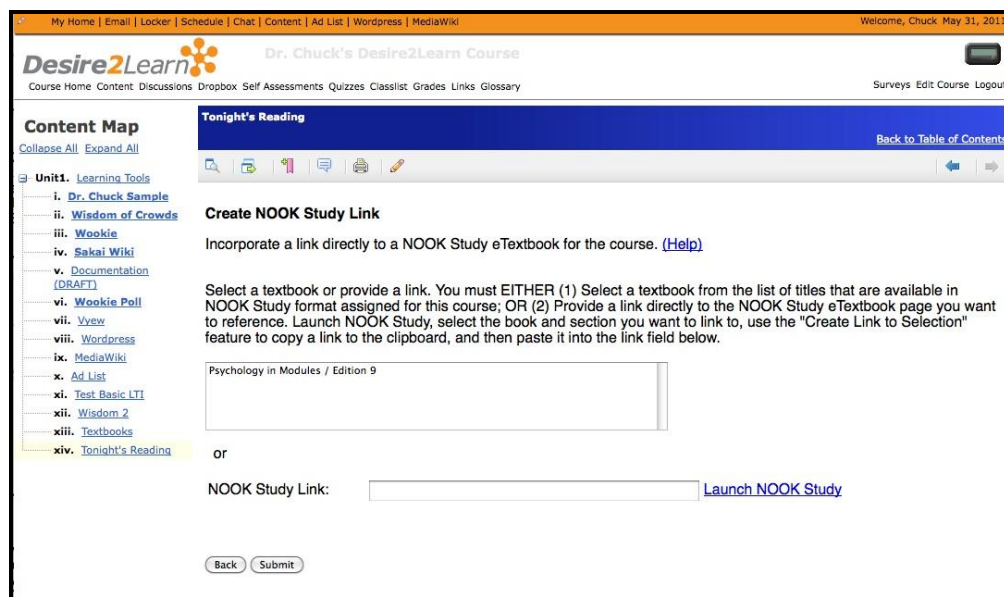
My Home | Email | Locker | Schedule | Chat | Content | Ad List | Wordpress | MediaWiki

Welcome, Chuck May 31, 2011

Desire2Learn

Dr. Chuck's Desire2Learn Course

Course Home Content Discussions Dropbox Self Assessments Quizzes Classlist Grades Links Glossary

Surveys Edit Course Logout

Content Map

Collapse All Expand All

Unit1. Learning Tools
i. Dr. Chuck Sample
ii. Wisdom of Crowds
iii. Wookie
iv. Sakai Wiki
v. Documentation (DRAFT)
vi. Wookie Poll
vii. Vyew
viii. Wordpress
ix. MediaWiki
x. Ad List
xi. Test Basic LTI
xii. Wisdom 2
xiii. Textbooks
xiv. Tonight's Reading

Tonight's Reading

Back to Table of Contents

Create NOOK Study Link

Incorporate a link directly to a NOOK Study eTextbook for the course. (Help)

Select a textbook or provide a link. You must EITHER (1) Select a textbook from the list of titles that are available in NOOK Study format assigned for this course; OR (2) Provide a link directly to the NOOK Study eTextbook page you want to reference. Launch NOOK Study, select the book and section you want to link to, use the "Create Link to Selection" feature to copy a link to the clipboard, and then paste it into the link field below.

Psychology in Modules / Edition 9

or

NOOK Study Link:

Launch NOOK Study

Back

Submit